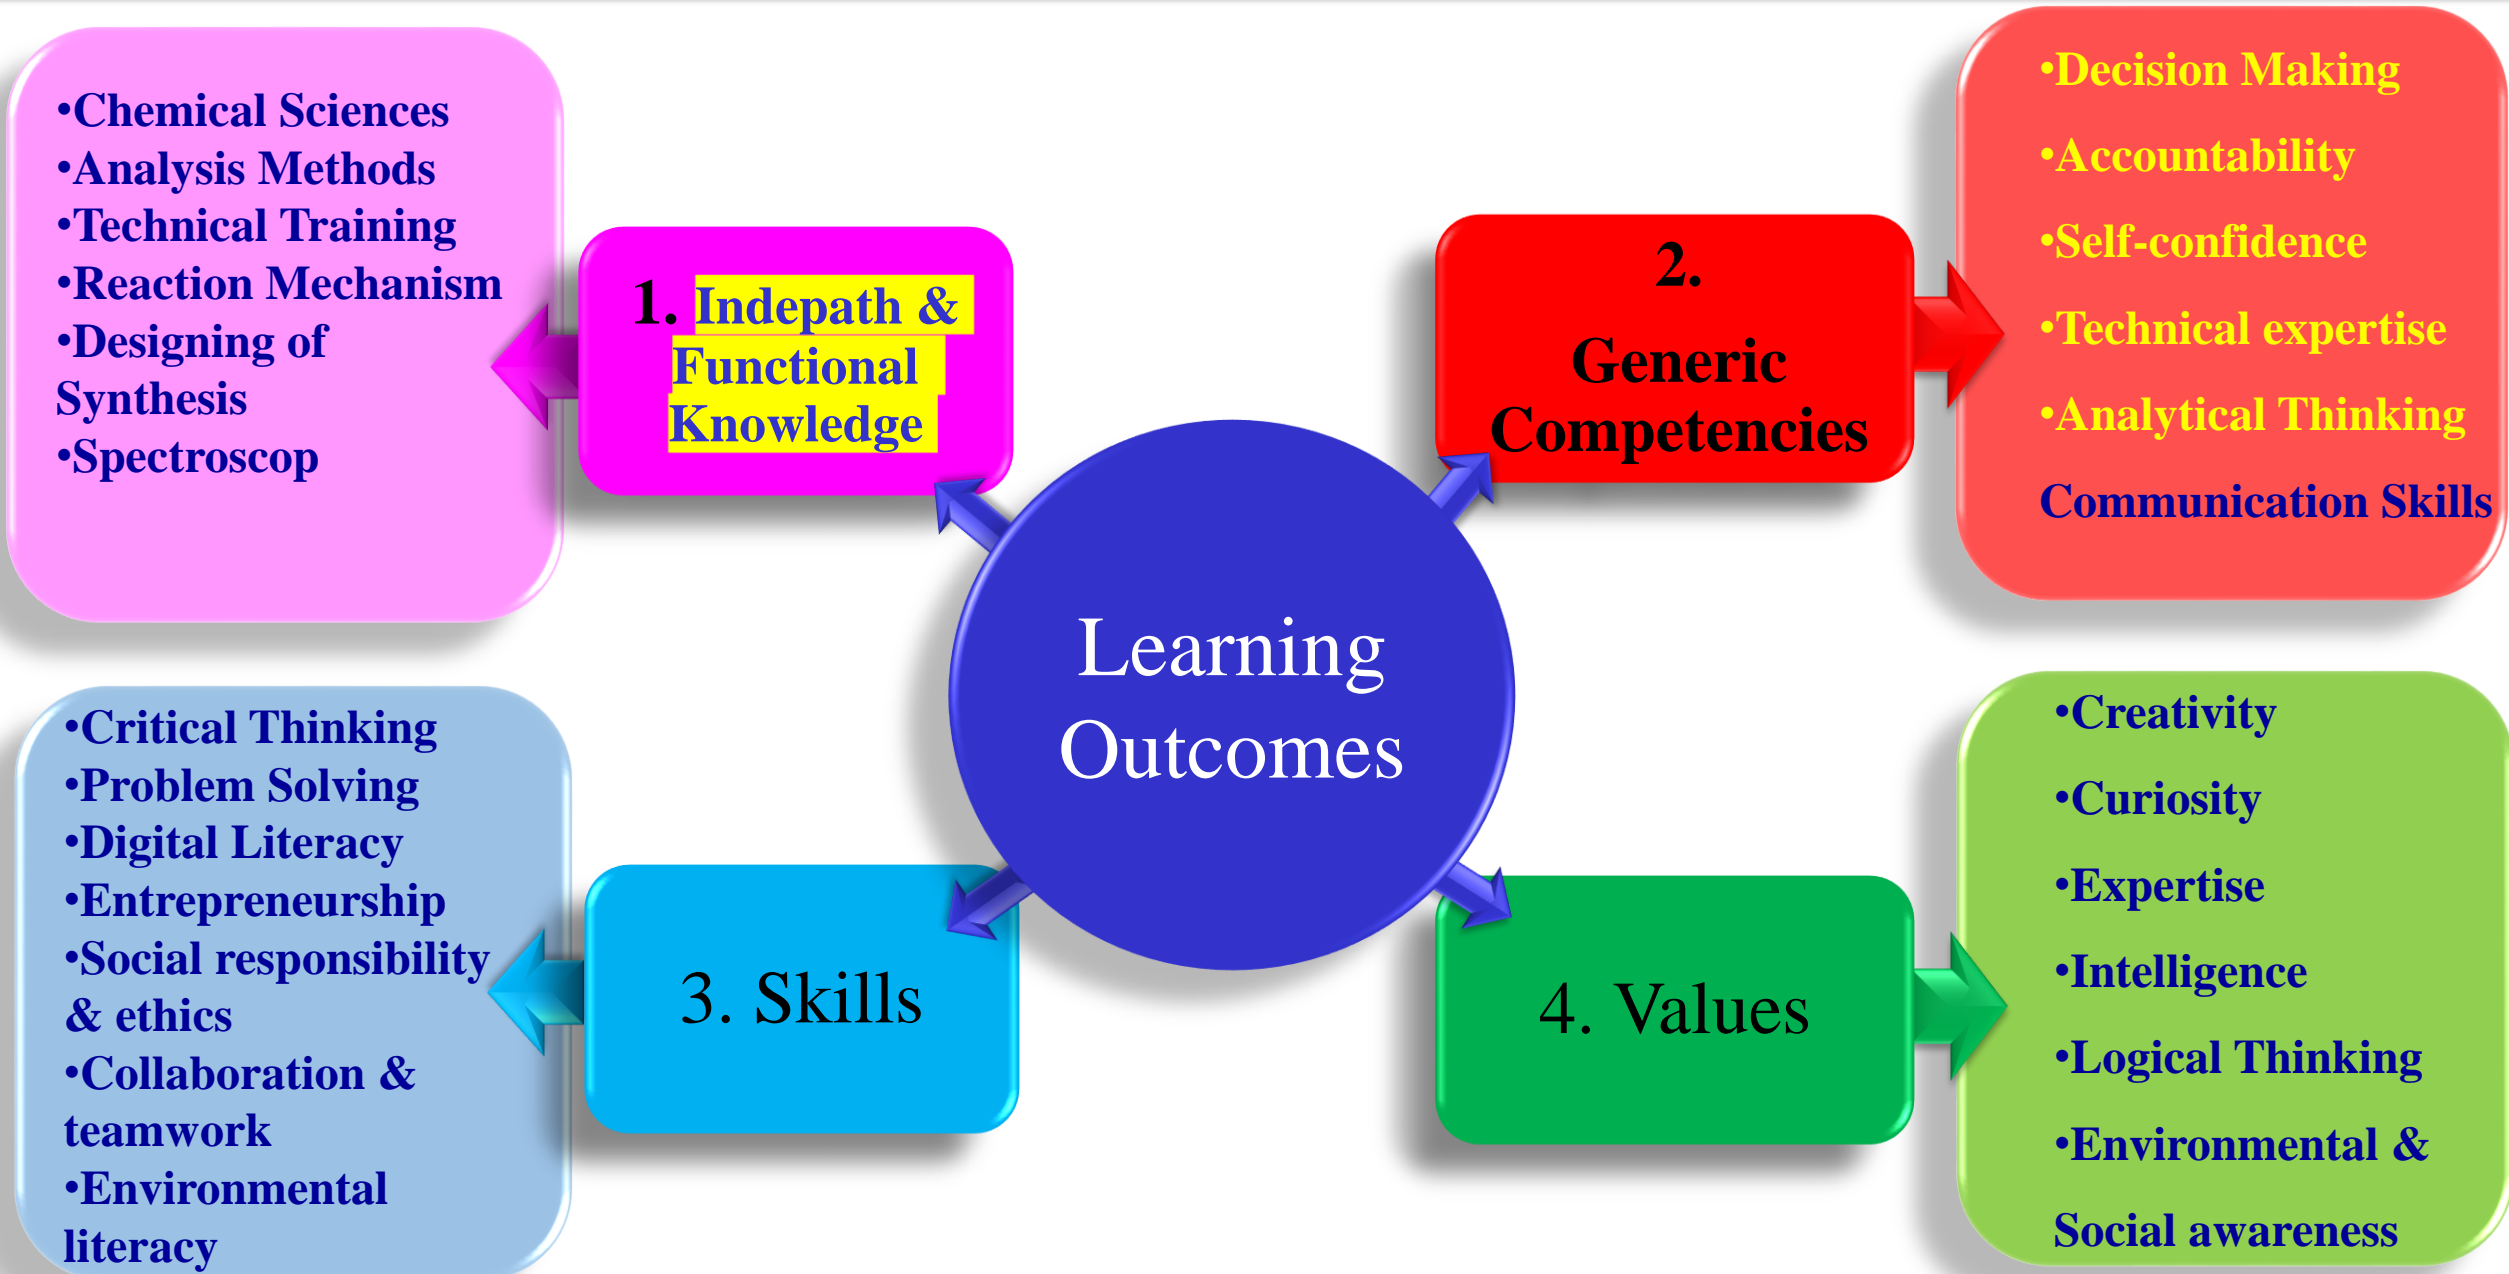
•Chemical Sciences
•Analysis Methods
•Technical Training
•Reaction Mechanism
•Designing of Synthesis
•Spectroscop

1. Indepath & Functional Knowledge

2. Generic Competencies

•Decision Making
•Accountability
•Self-confidence
•Technical expertise
•Analytical Thinking
Communication Skills

Learning Outcomes

•Critical Thinking
•Problem Solving
•Digital Literacy
•Entrepreneurship
•Social responsibility & ethics
•Collaboration & teamwork
•Environmental literacy

3. Skills

4. Values

•Creativity
•Curiosity
•Expertise
•Intelligence
•Logical Thinking
•Environmental & Social awareness